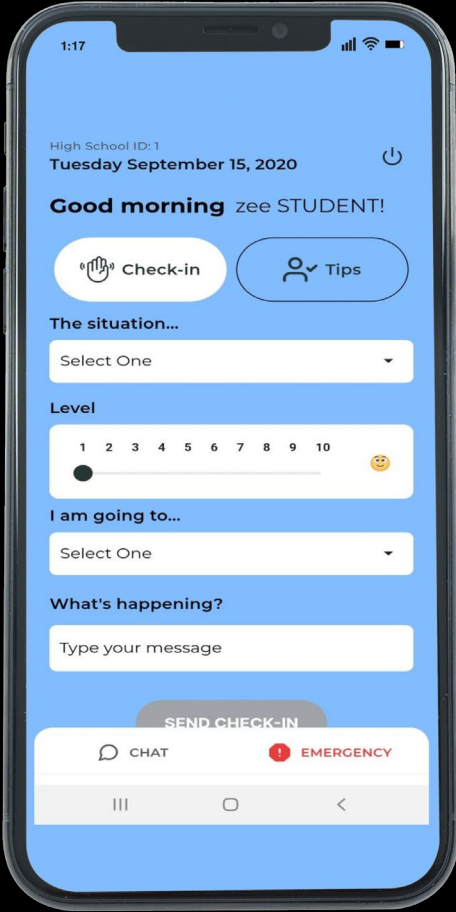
1:17

High School ID: 1
Tuesday September 15, 2020

Good morning zee STUDENT!

Check-in

Tips

The situation...

Select One

Level

1 2 3 4 5 6 7 8 9 10

I am going to...

Select One

What's happening?

Type your message

SEND CHECK-IN

CHAT

EMERGENCY